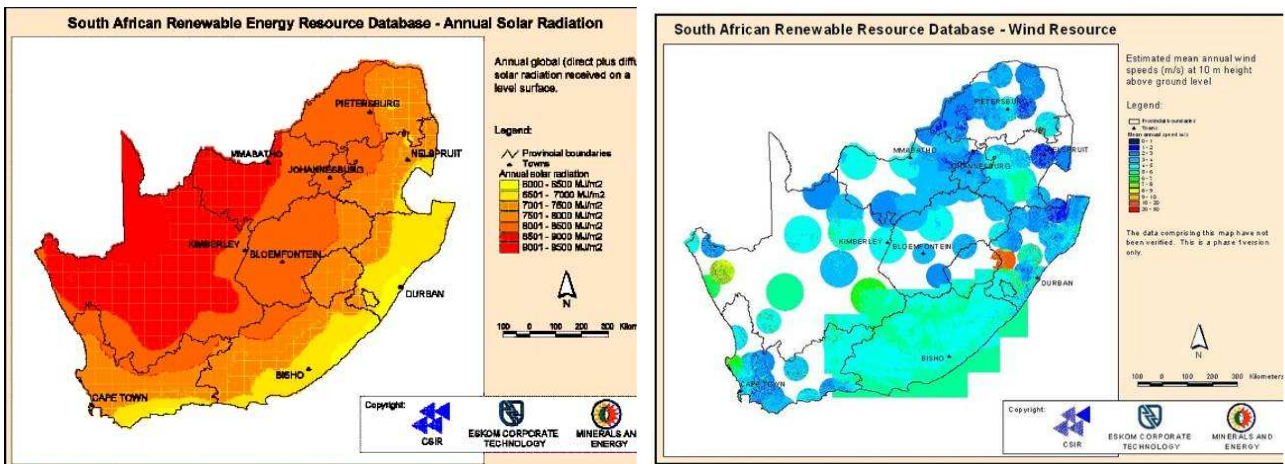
South African Renewable Energy Resource Database - Annual Solar Radiation

Annual global (direct plus diffu solar radiation received on a level surface.

Legend:

Provincial boundaries
Towns
Annual solar radiation
6000 - 6500 MJ/m2
6501 - 7000 MJ/m2
7001 - 7500 MJ/m2
7501 - 8000 MJ/m2
8001 - 8500 MJ/m2
8501 - 9000 MJ/m2
9001 - 9500 MJ/m2

PIETERSBURG
MMABATHO
JOHANNESBURG
NELSPRUIT
KIMBERLEY
BLOEMFONTEIN
DURBAN
BISHO
CAPE TOWN

N

100 0 100 200 300 Kilom

Copyright:
CSIR
ESKOM CORPORATE TECHNOLOGY
MINERALS AN ENERGY

South African Renewable Resource Database - Wind Resource

Estimated mean annual wind speeds (m/s) at 10 m height above ground level

Legend:

Provincial boundaries
Towns
Mean annual speed (m/s)
0 - 1
1 - 2
2 - 3
3 - 4
4 - 5
5 - 6
6 - 7
7 - 8
8 - 9
9 - 10
10 - 20
20 - 50

The data comprising this map have not been verified. This is a phase 1 version only.

PIETERSBURG
MMABATHO
JOHANNESBURG
NELSPRUIT
KIMBERLEY
BLOEMFONTEIN
DURBAN
BISHO
CAPE TOWN

N

100 0 100 200 300 Kilometers

Copyright:
CSIR
ESKOM CORPORATE TECHNOLOGY
MINERALS AND ENERGY